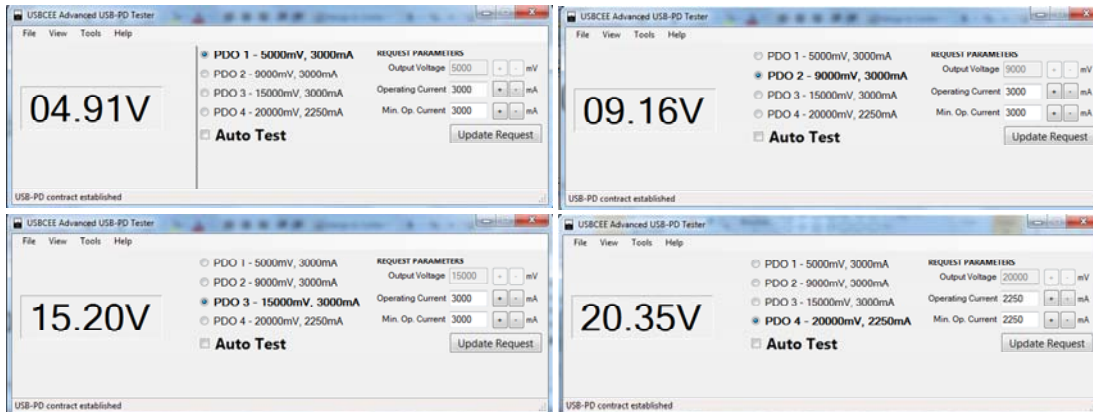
USBCEE Advanced USB-PD Tester

File View Tools Help

04.91V

PDO 1 - 5000mV, 3000mA
PDO 2 - 9000mV, 3000mA
PDO 3 - 15000mV, 3000mA
PDO 4 - 20000mV, 2250mA

Auto Test

REQUEST PARAMETERS
Output Voltage 5000 + - mV
Operating Current 3000 + - mA
Min. Op. Current 3000 + - mA

Update Request

USB-PD contract established

USBCEE Advanced USB-PD Tester

File View Tools Help

09.16V

PDO 1 - 5000mV, 3000mA
PDO 2 - 9000mV, 3000mA
PDO 3 - 15000mV, 3000mA
PDO 4 - 20000mV, 2250mA

Auto Test

REQUEST PARAMETERS
Output Voltage 9000 + - mV
Operating Current 3000 + - mA
Min. Op. Current 3000 + - mA

Update Request

USB-PD contract established

USBCEE Advanced USB-PD Tester

File View Tools Help

15.20V

PDO 1 - 5000mV, 3000mA
PDO 2 - 9000mV, 3000mA
PDO 3 - 15000mV, 3000mA
PDO 4 - 20000mV, 2250mA

Auto Test

REQUEST PARAMETERS
Output Voltage 15000 + - mV
Operating Current 3000 + - mA
Min. Op. Current 3000 + - mA

Update Request

USB-PD contract established

USBCEE Advanced USB-PD Tester

File View Tools Help

20.35V

PDO 1 - 5000mV, 3000mA
PDO 2 - 9000mV, 3000mA
PDO 3 - 15000mV, 3000mA
PDO 4 - 20000mV, 2250mA

Auto Test

REQUEST PARAMETERS
Output Voltage 20000 + - mV
Operating Current 2250 + - mA
Min. Op. Current 2250 + - mA

Update Request

USB-PD contract established